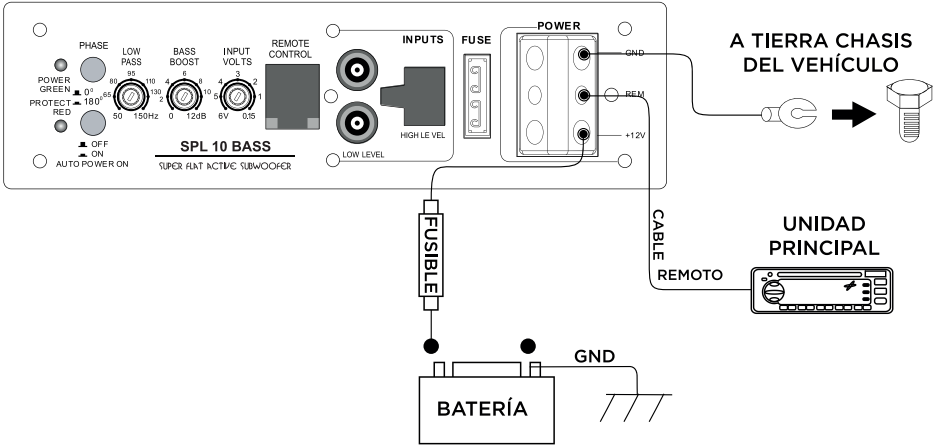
PHASE

POWER GREEN

PROTECT RED

$0^0$

$180^0$

OFF

ON

AUTO POWER ON

LOW PASS

95

80

110

65

130

50

150Hz

BASS BOOST

6

4

8

2

10

0

12dB

INPUT VOLTS

3

4

2

5

1

6V

0.15

REMOTE CONTROL

SPL 10 BASS

SUPER FLAT ACTIVE SUBWOOFER

INPUTS

LOW LEVEL

HIGH LE VEL

FUSE

POWER

GND

REM

+12V

A TIERRA CHASIS DEL VEHÍCULO

FUSIBLE

CABLE

REMOTO

UNIDAD PRINCIPAL

GND

BATERÍA